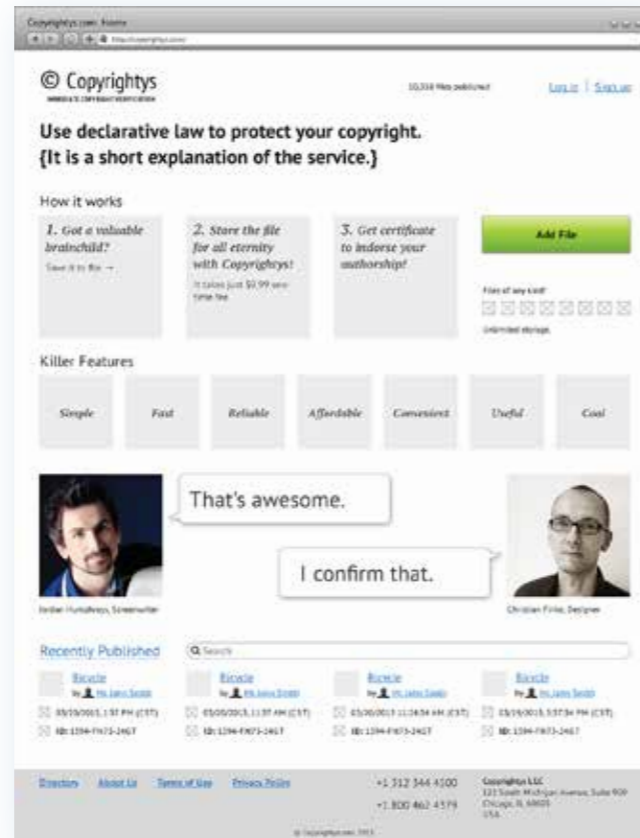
Copyrightys.com: Home

http://copyrightys.com/

© Copyrightys
IMMEDIATE COPYRIGHT VERIFICATION

10,334 files published

Log in | Sign up

Use declarative law to protect your copyright.
{It is a short explanation of the service.}

How it works

1. Got a valuable brainchild?
Save it to file →

2. Store the file for all eternity with Copyrightys!
It takes just $0.99 one-time fee.

3. Get certificate to indorse your authorship!

Add File

Files of any kind!

Unlimited storage.

Killer Features

Simple

Fast

Reliable

Affordable

Convenient

Useful

Cool

That's awesome.

I confirm that.

Jordan Humphreys, Screenwriter

Christian Finke, Designer

Recently Published

Search

Bicycle
by Mr. John Smith
03/20/2013, 1:37 PM (CST)
ID: 1294-FH73-2467

Bicycle
by Mr. John Smith
03/20/2013, 11:37 AM (CST)
ID: 1294-FH73-2467

Bicycle
by Mr. John Smith
03/20/2013 11:28:34 AM (CST)
ID: 1294-FH73-2467

Bicycle
by Mr. John Smith
03/19/2013, 5:37:34 PM (CST)
ID: 1294-FH73-2467

Directory About Us Terms of Use Privacy Policy

+1 312 344 4100
+1 800 462 4379

Copyrightys LLC
123 South Michigan Avenue, Suite 900
Chicago, IL 60603
USA

© Copyrightys.com, 2013